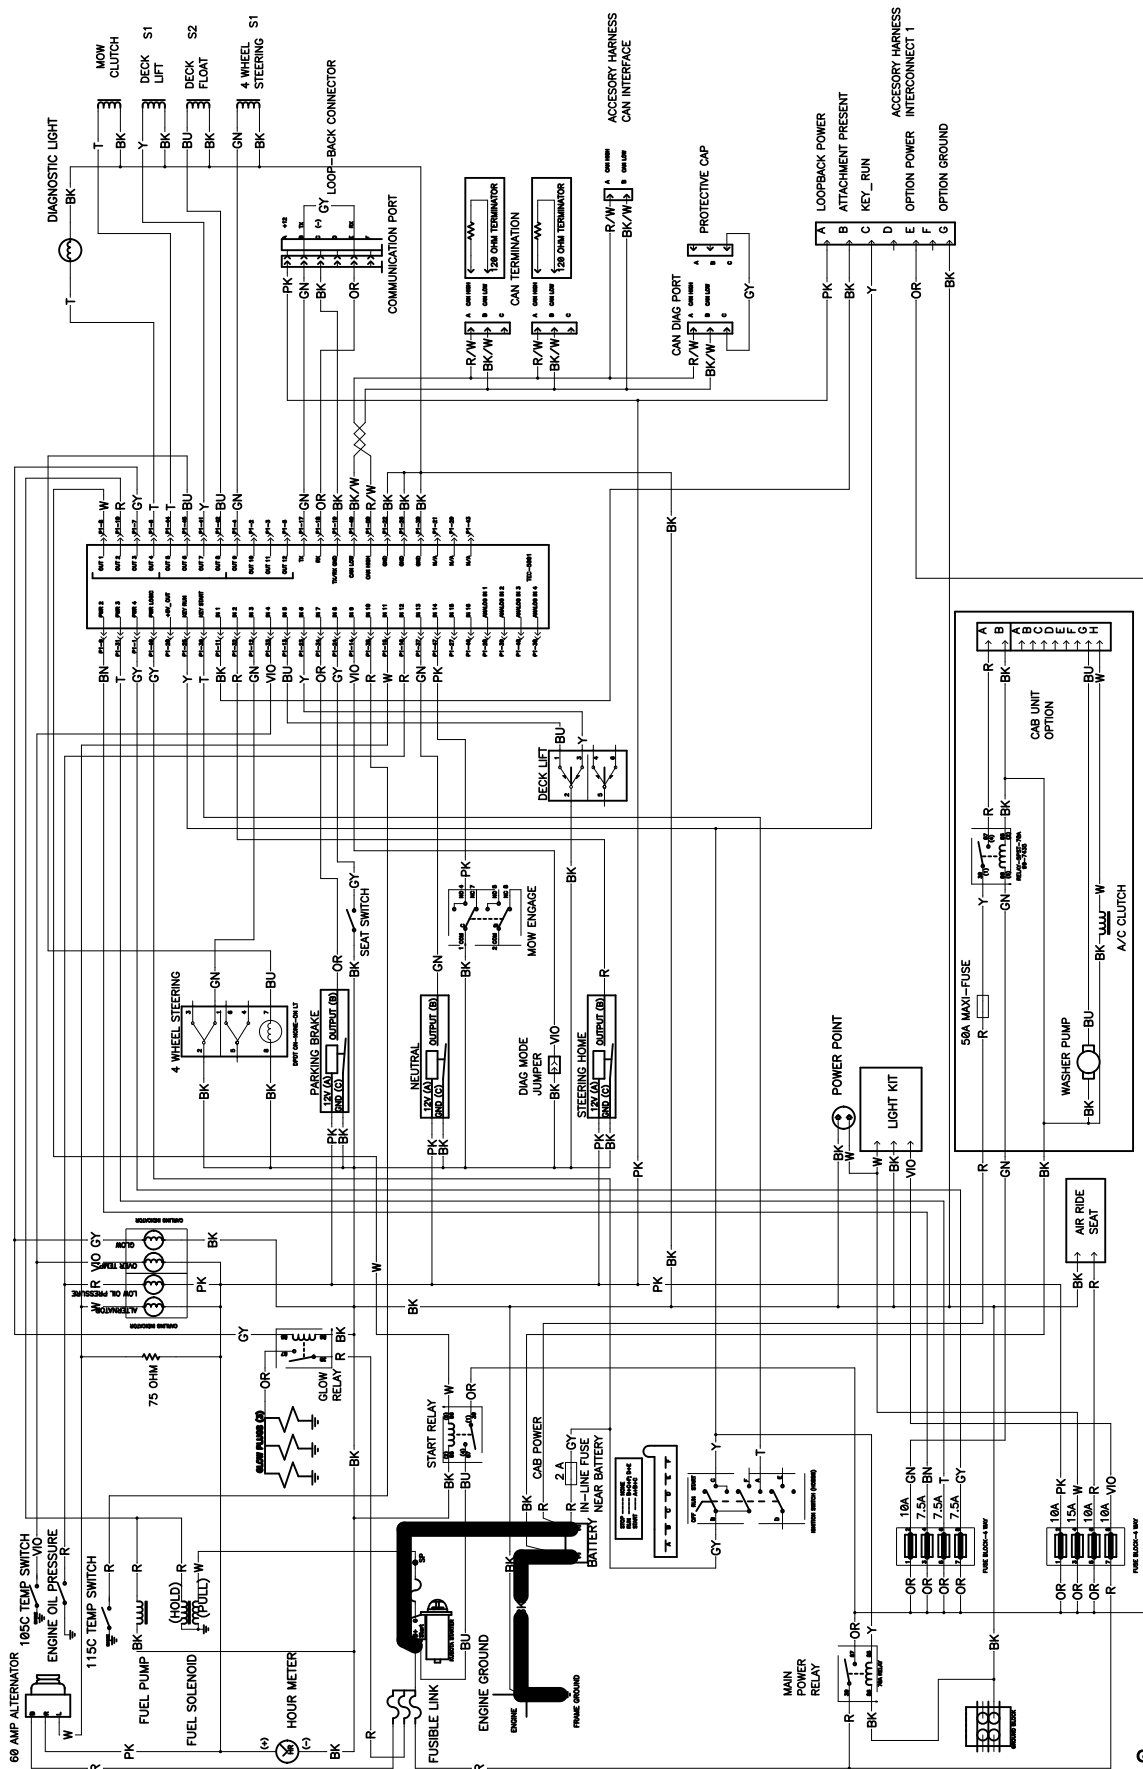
MOW CLUTCH
DECK LIFT S1
DECK FLOAT S2
4 WHEEL STEERING S1
DIAGNOSTIC LIGHT
LOOP-BACK CONNECTOR
COMMUNICATION PORT
CAN TERMINATION
120 OHM TERMINATOR
120 OHM TERMINATOR
ACCESORY HARNESS CAN INTERFACE
PROTECTIVE CAP
CAN DIAG PORT
LOOPBACK POWER
ATTACHMENT PRESENT
KEY_RUN
OPTION POWER
OPTION GROUND
ACCESORY HARNESS INTERCONNECT 1
A B C D E F G
PK BK Y OR BK
R/W BK/W R/W BK/W R/W BK/W R/W BK/W
GY
PK GN BK OR
T BK Y BK BU BK GN BK
BK T
W R GY T BU T Y GN GN OR BK/W R/W BK BK BK
BN T GY GY Y T BK R GN VIO BU Y OR GY VIO R W R GN PK
BK
DECK LIFT
BU Y
CAB UNIT OPTION
A B C D E F G H
R BK BU W
R BK
Y GN
BK W
A/C CLUTCH
50A MAXI-FUSE
R
WASHER PUMP
BK BU
4 WHEEL STEERING
GN BU
BK BK
PARKING BRAKE
12V (A) GND (C) OUTPUT (B)
PK BK
OR GY
SEAT SWITCH
BK
PK
MOW ENGAGE
GN BK
NEUTRAL
12V (A) GND (C) OUTPUT (B)
PK BK
DIAG MODE JUMPER
BK VIO
STEERING HOME
12V (A) GND (C) OUTPUT (B)
PK BK R
PK
POWER POINT
BK W
LIGHT KIT
W BK VIO
R GN BK
AIR RIDE SEAT
BK R
GY BK
R PK
W BK
PK BK
GY BK R
75 OHM
OR
GLOW RELAY
GLOW PLUGS (3)
BK
START RELAY
W OR
BK BU
CAB POWER
2 A IN-LINE FUSE NEAR BATTERY
GY
BK R R
BATTERY
Y T
GY
10A 7.5A 7.5A 7.5A
GN BN T GY
OR OR OR OR
10A 15A 10A 10A
PK W R VIO
OR OR OR OR
MAIN POWER RELAY
OR Y
R BK
BK
60 AMP ALTERNATOR
105C TEMP SWITCH
VIO
ENGINE OIL PRESSURE
R
115C TEMP SWITCH
R R
FUEL PUMP
BK
FUEL SOLENOID
(HOLD) (PULL)
R W
HOUR METER
(+) (-)
BK
ENGINE GROUND
BU
FUSIBLE LINK
R
ENGINE
FRAME GROUND
W PK R